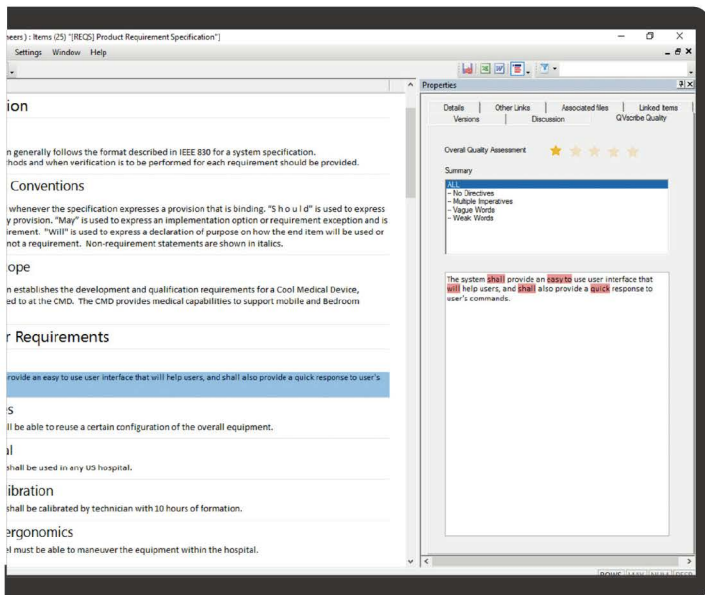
neers ) : Items (25) "[REQS] Product Requirement Specification"]

Settings Window Help

ion

n generally follows the format described in IEEE 830 for a system specification.
thods and when verification is to be performed for each requirement should be provided.

Conventions

whenever the specification expresses a provision that is binding. "S h o u l d" is used to express y provision. "May" is used to express an implementation option or requirement exception and is irement. "Will" is used to express a declaration of purpose on how the end item will be used or not a requirement. Non-requirement statements are shown in italics.

ope

establishes the development and qualification requirements for a Cool Medical Device, ed to at the CMD. The CMD provides medical capabilities to support mobile and Bedroom

r Requirements

rovide an easy to use user interface that will help users, and shall also provide a quick response to user's

s

ll be able to reuse a certain configuration of the overall equipment.

l

shall be used in any US hospital.

ibration

shall be calibrated by technician with 10 hours of formation.

ergonomics

l must be able to maneuver the equipment within the hospital.

Properties

Details | Other Links | Associated files | Linked Items
Versions | Discussion | QVscribe Quality

Overall Quality Assessment

Summary

ALL
- No Directives
- Multiple Imperatives
- Vague Words
- Weak Words

The system shall provide an easy to use user interface that will help users, and shall also provide a quick response to user's commands.

ROWS